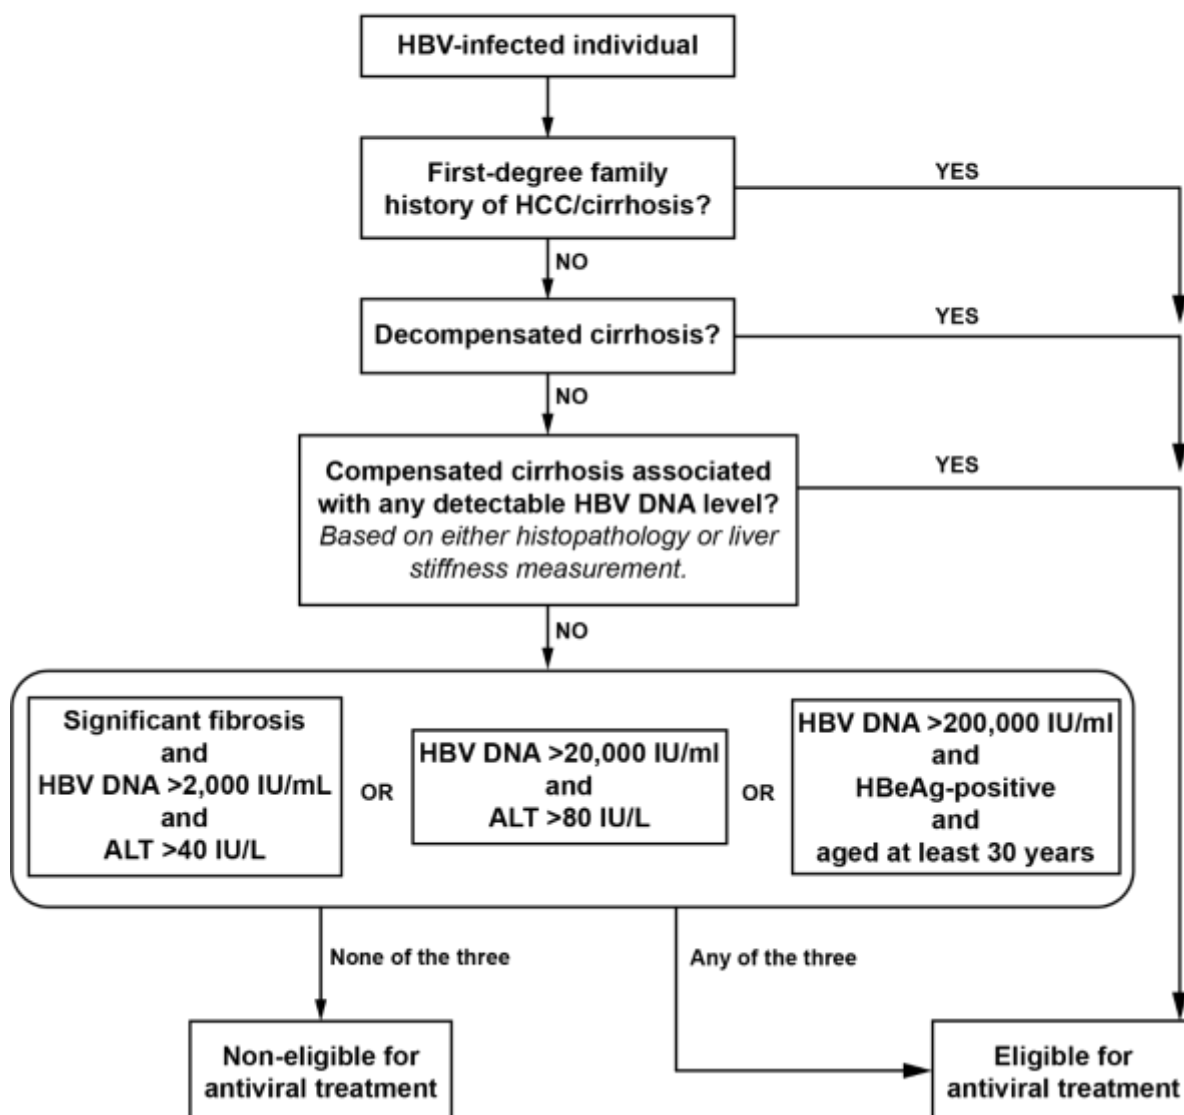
HBV-infected individual

First-degree family history of HCC/cirrhosis?

YES

NO

Decompensated cirrhosis?

YES

NO

Compensated cirrhosis associated with any detectable HBV DNA level?
*Based on either histopathology or liver stiffness measurement.*

YES

NO

Significant fibrosis
and
HBV DNA >2,000 IU/mL
and
ALT >40 IU/L

OR

HBV DNA >20,000 IU/ml
and
ALT >80 IU/L

OR

HBV DNA >200,000 IU/ml
and
HBeAg-positive
and
aged at least 30 years

None of the three

Any of the three

Non-eligible for antiviral treatment

Eligible for antiviral treatment